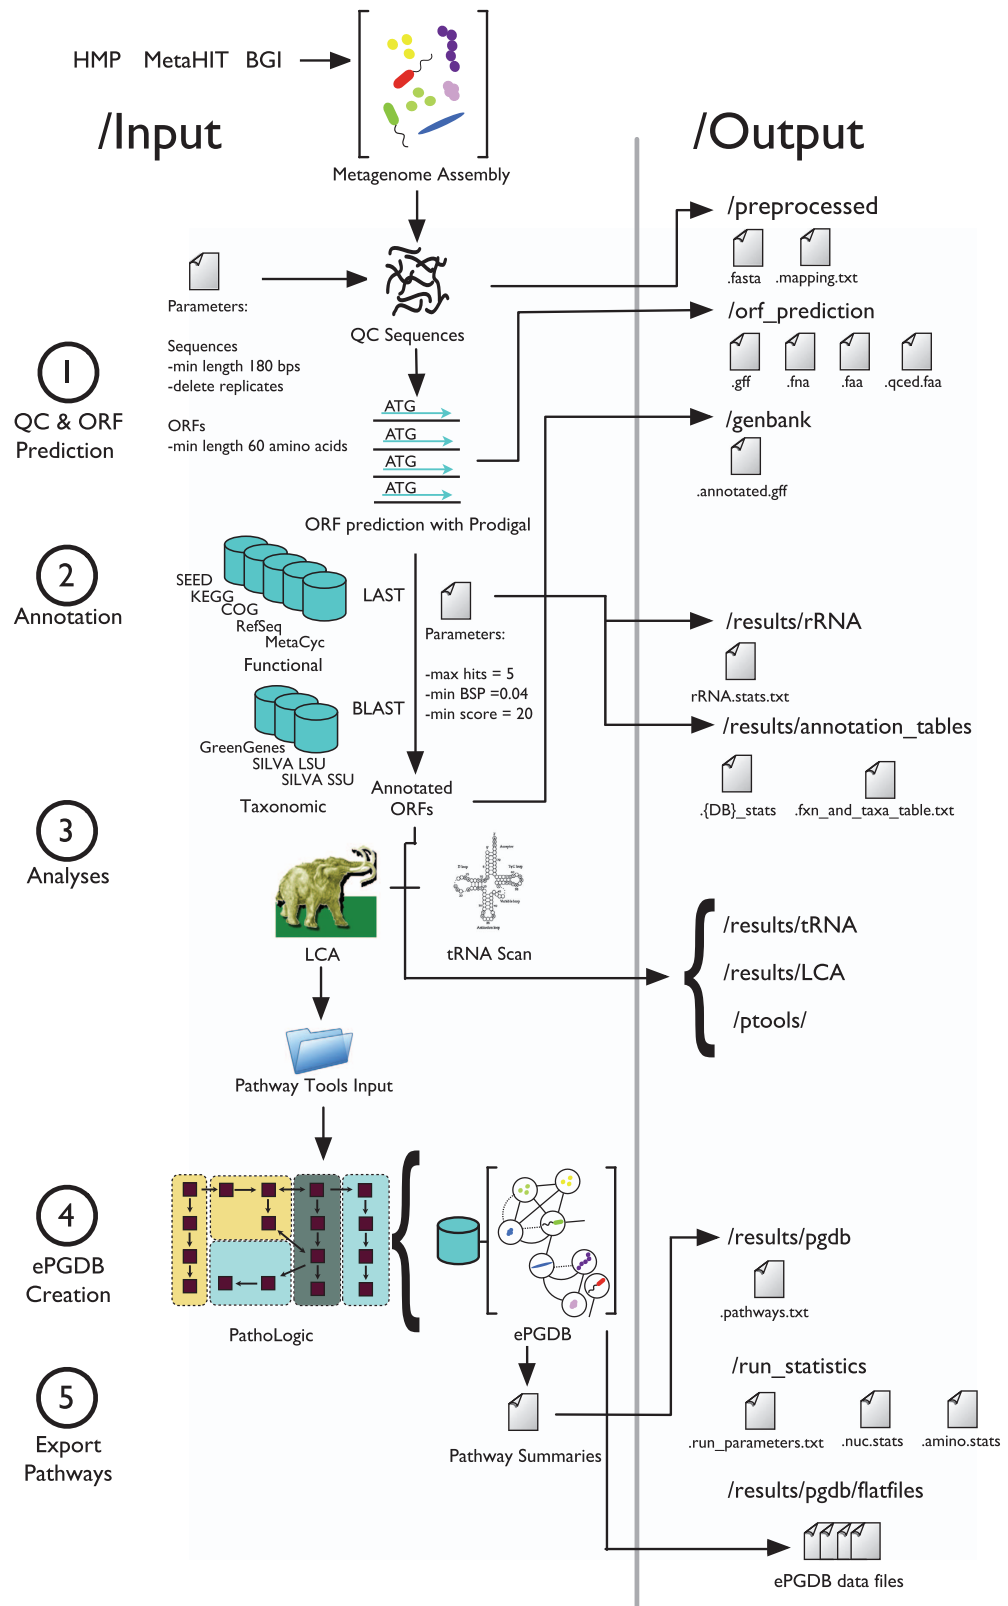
HMP MetaHIT BGI

/Input

Metagenome Assembly

/Output

/preprocessed

.fasta .mapping.txt

Parameters:

Sequences
-min length 180 bps
-delete replicates

ORFs
-min length 60 amino acids

QC Sequences

/orf_prediction

.gff .fna .faa .qced.faa

1
QC & ORF Prediction

ATG
ATG
ATG
ATG

/genbank

.annotated.gff

ORF prediction with Prodigal

2
Annotation

SEED
KEGG
COG
RefSeq
MetaCyc
Functional

LAST

Parameters:

-max hits = 5
-min BSP =0.04
-min score = 20

/results/rRNA

rRNA.stats.txt

/results/annotation_tables

BLAST

GreenGenes
SILVA LSU
SILVA SSU
Taxonomic

Annotated ORFs

.{DB}_stats .fxn_and_taxa_table.txt

3
Analyses

LCA

tRNA Scan

/results/tRNA
/results/LCA
/ptools/

Pathway Tools Input

4
ePGDB Creation

PathoLogic

ePGDB

/results/pgdb

.pathways.txt

/run_statistics

.run_parameters.txt .nuc.stats .amino.stats

5
Export Pathways

Pathway Summaries

/results/pgdb/flatfiles

ePGDB data files